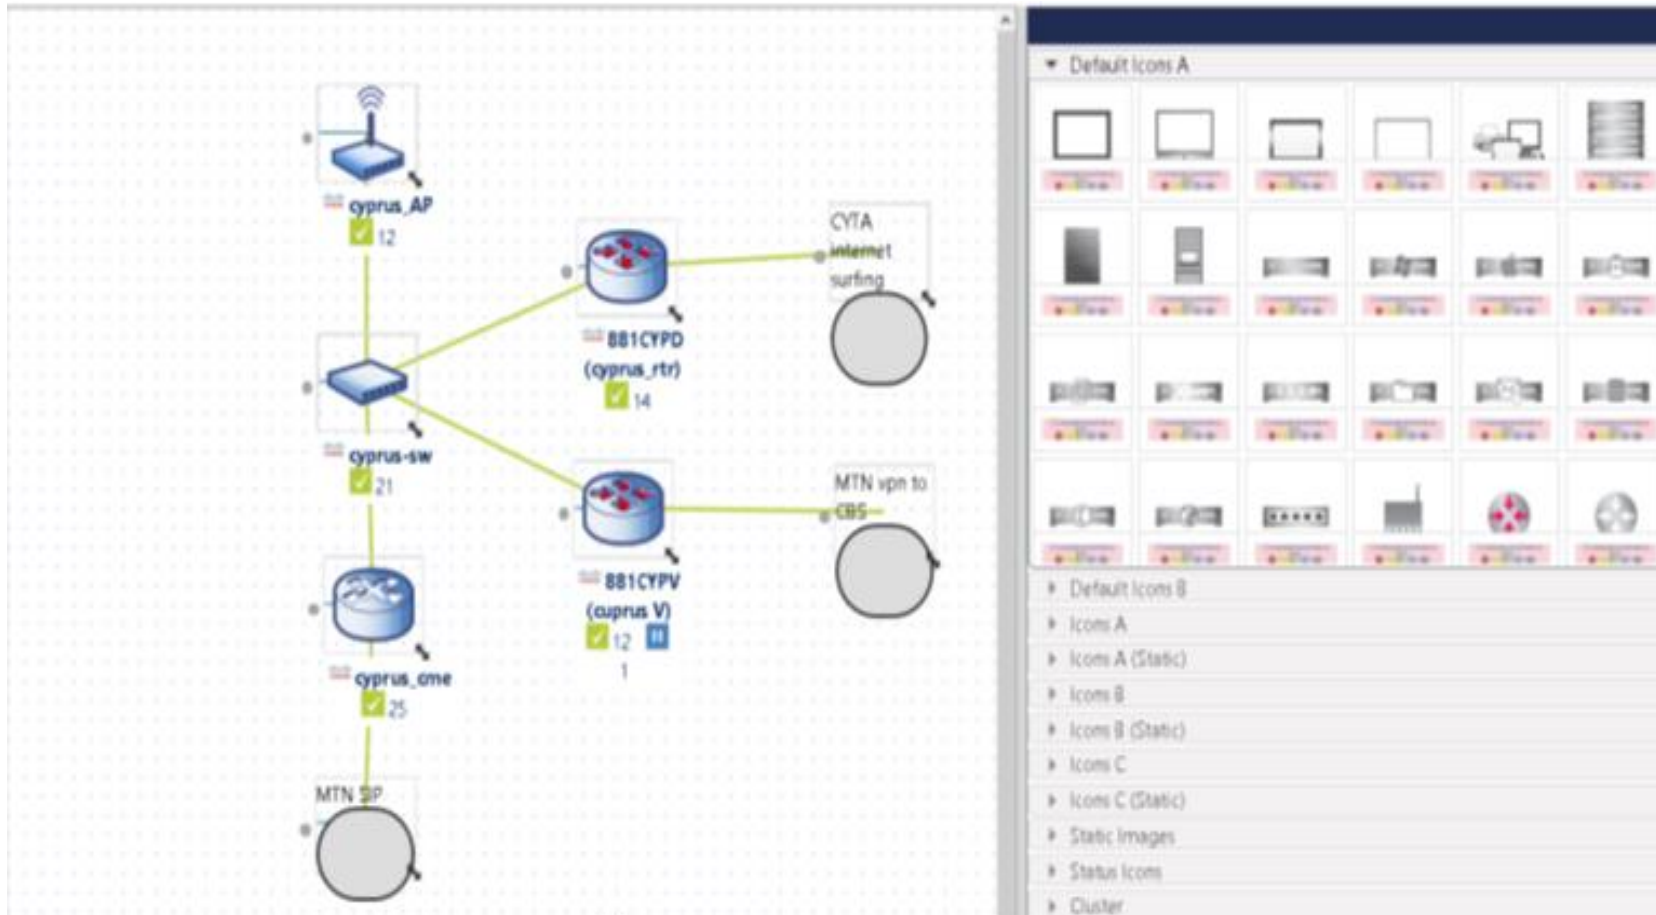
cyprus_AP
12

881CYPD
(cyprus_rtr)
14

CYTA internet surfing

cyprus-sw
21

MTN vpn to CBS

881CYPV
(cuprus V)
12
1

cyprus_cme
25

MTN SIP

Default Icons A
Default Icons B
Icons A
Icons A (Static)
Icons B
Icons B (Static)
Icons C
Icons C (Static)
Static Images
Status Icons
Cluster